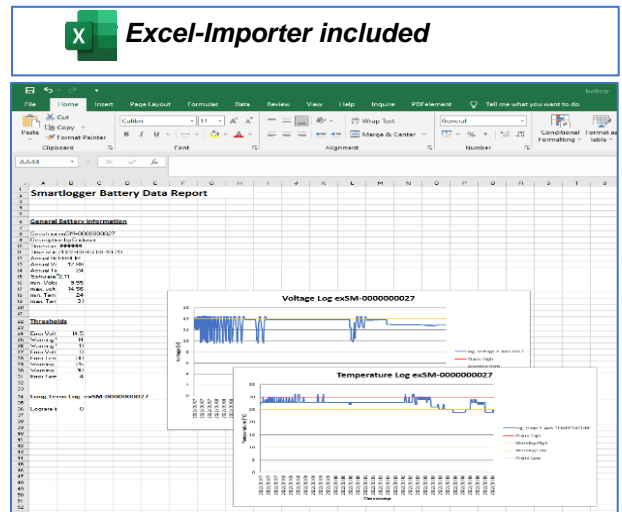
Excel-Importer included

battery

File Home Insert Page Layout Formulas Data Review View Help Inquire PDFelement Tell me what you want to do

Cut
Copy
Paste Format Painter
Clipboard

Calibri 11 A A
B I U
Font

Wrap Text
Merge & Center
Alignment

General
% ,
Number

Conditional Formatting
Format as Table

AA44

Smartlogger Battery Data Report

General Battery Information

Thresholds

Long Term Log exSM-0000000027

Voltage Log exSM-0000000027

Temperature Log exSM-0000000027

Alarm high
Warning high
Warning low
Alarm low

Timestamp